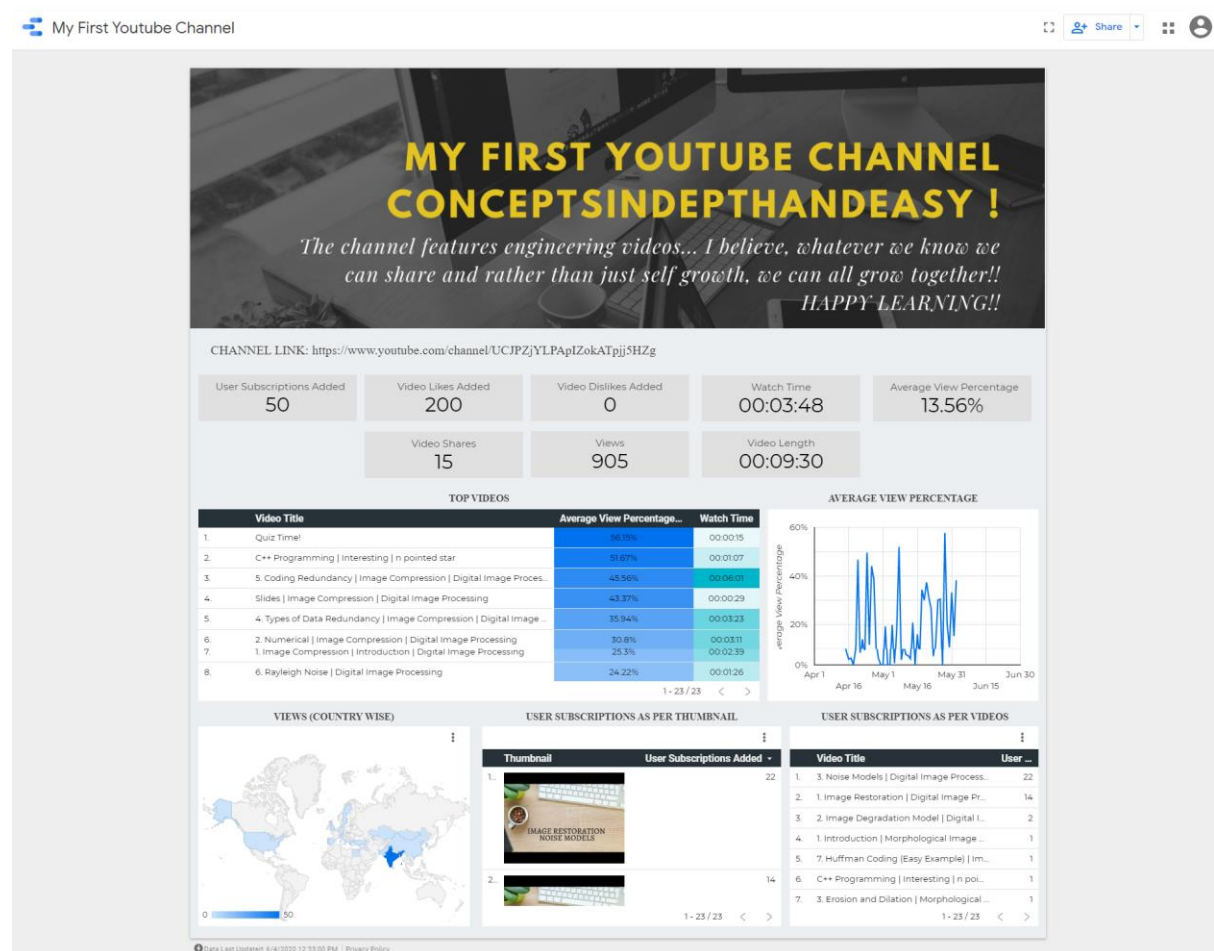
My First Youtube Channel

Share

MY FIRST YOUTUBE CHANNEL
CONCEPTSINDEPTHANDEASY !

The channel features engineering videos... I believe, whatever we know we can share and rather than just self growth, we can all grow together!! HAPPY LEARNING!!

CHANNEL LINK: https://www.youtube.com/channel/UCJPZjYLPApIZokATpjj5HZg

User Subscriptions Added
50

Video Likes Added
200

Video Dislikes Added
0

Watch Time
00:03:48

Average View Percentage
13.56%

Video Shares
15

Views
905

Video Length
00:09:30

TOP VIDEOS

| | Video Title | Average View Percentage... | Watch Time |
|---|---|---|---|
| 1. | Quiz Time! | 56.15% | 00:00:15 |
| 2. | C++ Programming \| Interesting \| n pointed star | 51.67% | 00:01:07 |
| 3. | 5. Coding Redundancy \| Image Compression \| Digital Image Proces... | 45.56% | 00:06:01 |
| 4. | Slides \| Image Compression \| Digital Image Processing | 43.37% | 00:00:29 |
| 5. | 4. Types of Data Redundancy \| Image Compression \| Digital Image ... | 35.94% | 00:03:23 |
| 6. | 2. Numerical \| Image Compression \| Digital Image Processing | 30.8% | 00:03:11 |
| 7. | 1. Image Compression \| Introduction \| Digital Image Processing | 25.3% | 00:02:39 |
| 8. | 6. Rayleigh Noise \| Digital Image Processing | 24.22% | 00:01:26 |

1 - 23 / 23

AVERAGE VIEW PERCENTAGE

60%
40%
20%
0%
Average View Percentage
Apr 1 Apr 16 May 1 May 16 May 31 Jun 15 Jun 30

VIEWS (COUNTRY WISE)

0 50

USER SUBSCRIPTIONS AS PER THUMBNAIL

| | Thumbnail | User Subscriptions Added |
|---|---|---|
| 1. | IMAGE RESTORATION NOISE MODELS | 22 |
| 2. | | 14 |

1 - 23 / 23

USER SUBSCRIPTIONS AS PER VIDEOS

| | Video Title | User ... |
|---|---|---|
| 1. | 3. Noise Models \| Digital Image Process... | 22 |
| 2. | 1. Image Restoration \| Digital Image Pr... | 14 |
| 3. | 2. Image Degradation Model \| Digital I... | 2 |
| 4. | 1. Introduction \| Morphological Image ... | 1 |
| 5. | 7. Huffman Coding (Easy Example) \| Im... | 1 |
| 6. | C++ Programming \| Interesting \| n poi... | 1 |
| 7. | 3. Erosion and Dilation \| Morphological ... | 1 |

1 - 23 / 23

Data Last Updated: 6/4/2020 12:33:00 PM | Privacy Policy